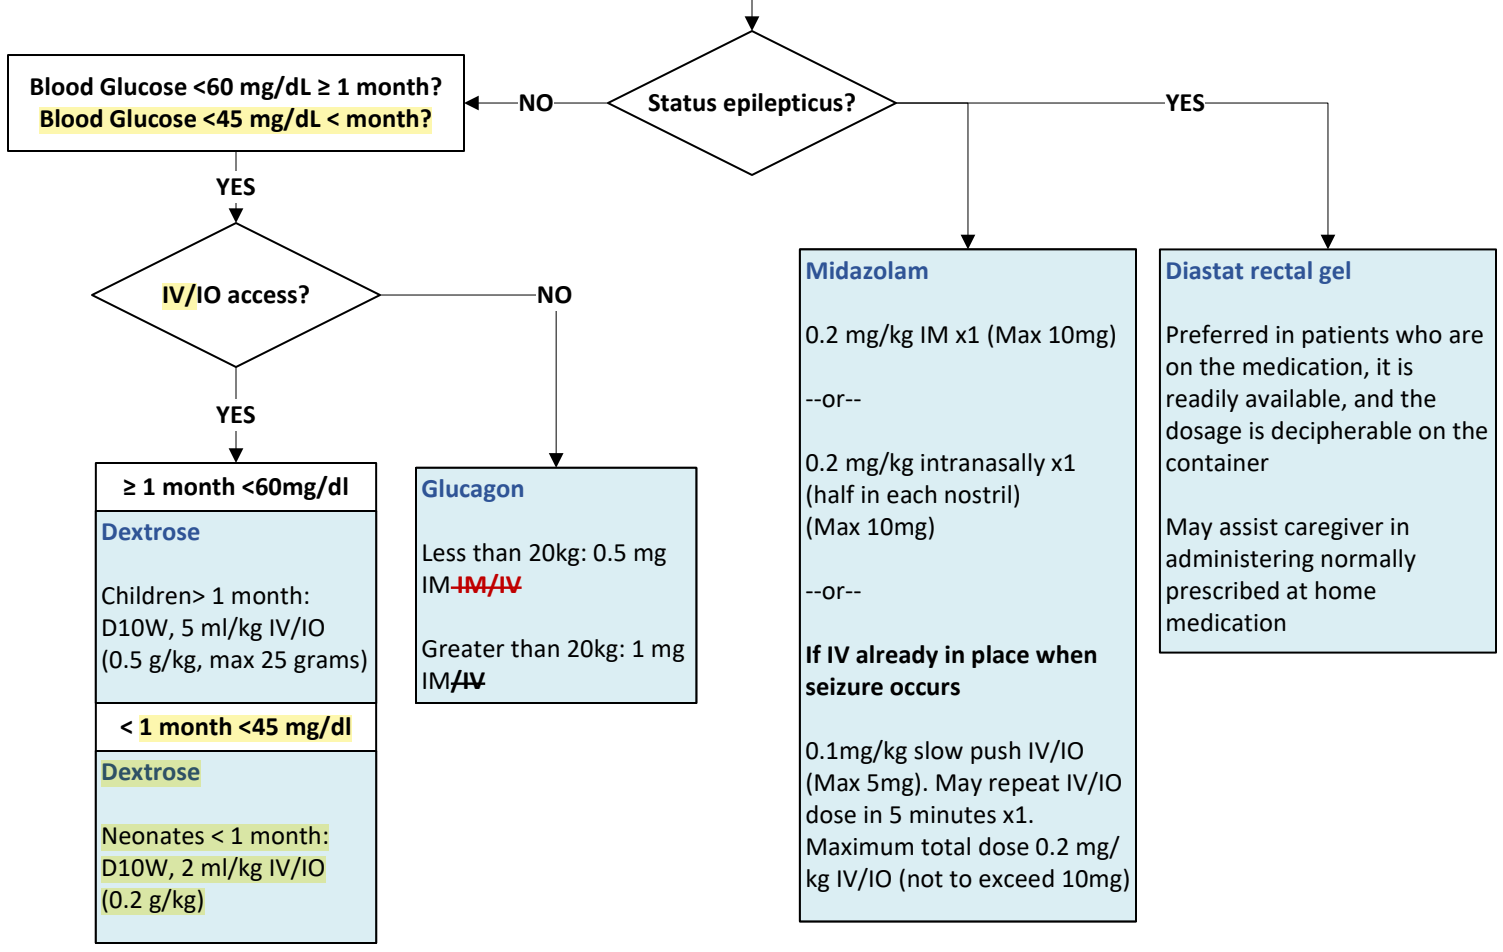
Status epilepticus?

NO

YES

Blood Glucose <60 mg/dL ≥ 1 month?
Blood Glucose <45 mg/dL < month?

YES

IV/IO access?

NO

YES

≥ 1 month <60mg/dl

Dextrose

Children> 1 month:
D10W, 5 ml/kg IV/IO
(0.5 g/kg, max 25 grams)

< 1 month <45 mg/dl

Dextrose

Neonates < 1 month:
D10W, 2 ml/kg IV/IO
(0.2 g/kg)

Glucagon

Less than 20kg: 0.5 mg IM ~~IM/IV~~

Greater than 20kg: 1 mg IM/~~IV~~

Midazolam

0.2 mg/kg IM x1 (Max 10mg)

--or--

0.2 mg/kg intranasally x1
(half in each nostril)
(Max 10mg)

--or--

If IV already in place when seizure occurs

0.1mg/kg slow push IV/IO (Max 5mg). May repeat IV/IO dose in 5 minutes x1. Maximum total dose 0.2 mg/kg IV/IO (not to exceed 10mg)

Diastat rectal gel

Preferred in patients who are on the medication, it is readily available, and the dosage is decipherable on the container

May assist caregiver in administering normally prescribed at home medication